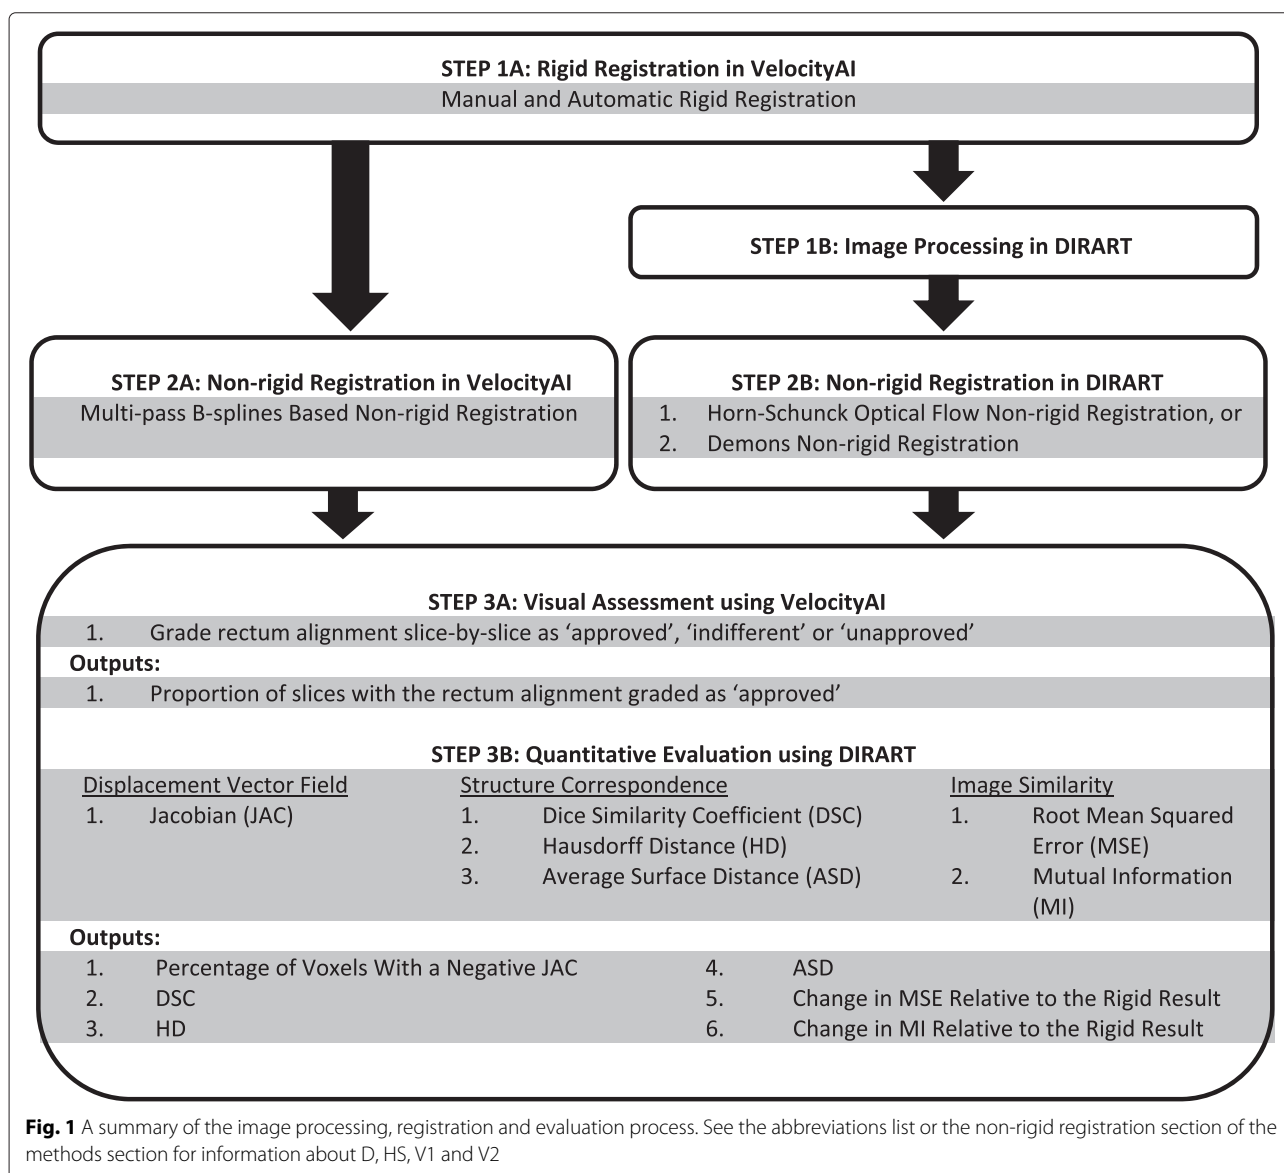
**STEP 1A: Rigid Registration in VelocityAI**
Manual and Automatic Rigid Registration

**STEP 1B: Image Processing in DIRART**

**STEP 2A: Non-rigid Registration in VelocityAI**
Multi-pass B-splines Based Non-rigid Registration

**STEP 2B: Non-rigid Registration in DIRART**
1. Horn-Schunck Optical Flow Non-rigid Registration, or
2. Demons Non-rigid Registration

**STEP 3A: Visual Assessment using VelocityAI**
1. Grade rectum alignment slice-by-slice as 'approved', 'indifferent' or 'unapproved'

**Outputs:**
1. Proportion of slices with the rectum alignment graded as 'approved'

**STEP 3B: Quantitative Evaluation using DIRART**

Displacement Vector Field
1. Jacobian (JAC)

Structure Correspondence
1. Dice Similarity Coefficient (DSC)
2. Hausdorff Distance (HD)
3. Average Surface Distance (ASD)

Image Similarity
1. Root Mean Squared Error (MSE)
2. Mutual Information (MI)

**Outputs:**
1. Percentage of Voxels With a Negative JAC
2. DSC
3. HD
4. ASD
5. Change in MSE Relative to the Rigid Result
6. Change in MI Relative to the Rigid Result

**Fig. 1** A summary of the image processing, registration and evaluation process. See the abbreviations list or the non-rigid registration section of the methods section for information about D, HS, V1 and V2